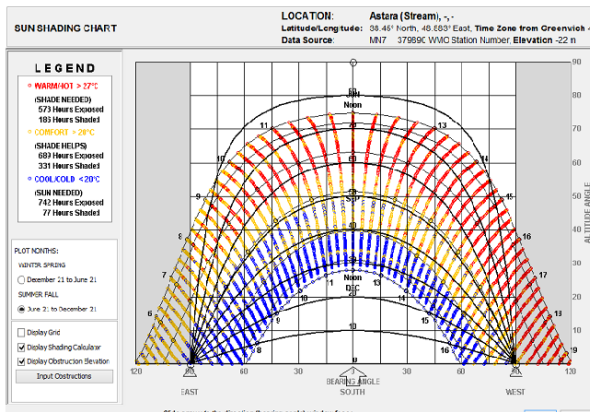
SUN SHADING CHART

LOCATION: Astara (Stream), -, -

Latitude/Longitude: 38.45° North, 48.883° East, Time Zone from Greenwich 4

Data Source: MN7 379890 WMO Station Number, Elevation -22 m

LEGEND

WARM/HOT > 27°C
(SHADE NEEDED)
573 Hours Exposed
185 Hours Shaded

COMFORT > 20°C
(SHADE HELPS)
687 Hours Exposed
331 Hours Shaded

COOL/COLD < 20°C
(SUN NEEDED)
742 Hours Exposed
77 Hours Shaded

PLOT MONTHS:
WINTER SPRING
December 21 to June 21
SUMMER FALL
June 21 to December 21

Display Grid
Display Shading Calculator
Display Obstruction Elevation
Input Obstructions

Noon
Jun
Noon
Dec
11
12
13
10
14
9
15
8
16
7
17
6
18
5
19
11
12
13
10
14
9
15
8
16
1
2
3

90
80
70
60
50
40
30
20
10
0
ALTITUDE ANGLE

120
90
60
30
0
30
60
90
120
EAST
SOUTH
WEST
BEARING ANGLE